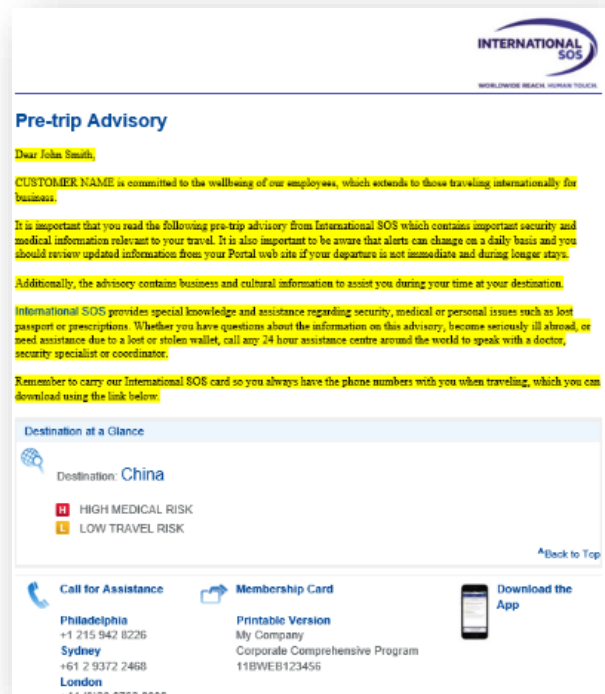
INTERNATIONAL SOS
WORLDWIDE REACH. HUMAN TOUCH.

Pre-trip Advisory

Dear John Smith,

CUSTOMER NAME is committed to the wellbeing of our employees, which extends to those traveling internationally for business.

It is important that you read the following pre-trip advisory from International SOS which contains important security and medical information relevant to your travel. It is also important to be aware that alerts can change on a daily basis and you should review updated information from your Portal web site if your departure is not immediate and during longer stays.

Additionally, the advisory contains business and cultural information to assist you during your time at your destination.

International SOS provides special knowledge and assistance regarding security, medical or personal issues such as lost passport or prescriptions. Whether you have questions about the information on this advisory, become seriously ill abroad, or need assistance due to a lost or stolen wallet, call any 24 hour assistance centre around the world to speak with a doctor, security specialist or coordinator.

Remember to carry our International SOS card so you always have the phone numbers with you when traveling, which you can download using the link below.

Destination at a Glance

Destination: China

H HIGH MEDICAL RISK
L LOW TRAVEL RISK

^Back to Top

Call for Assistance
Philadelphia
+1 215 942 8226
Sydney
+61 2 9372 2468
London
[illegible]

Membership Card
Printable Version
My Company
Corporate Comprehensive Program
11BWEB123456

Download the App